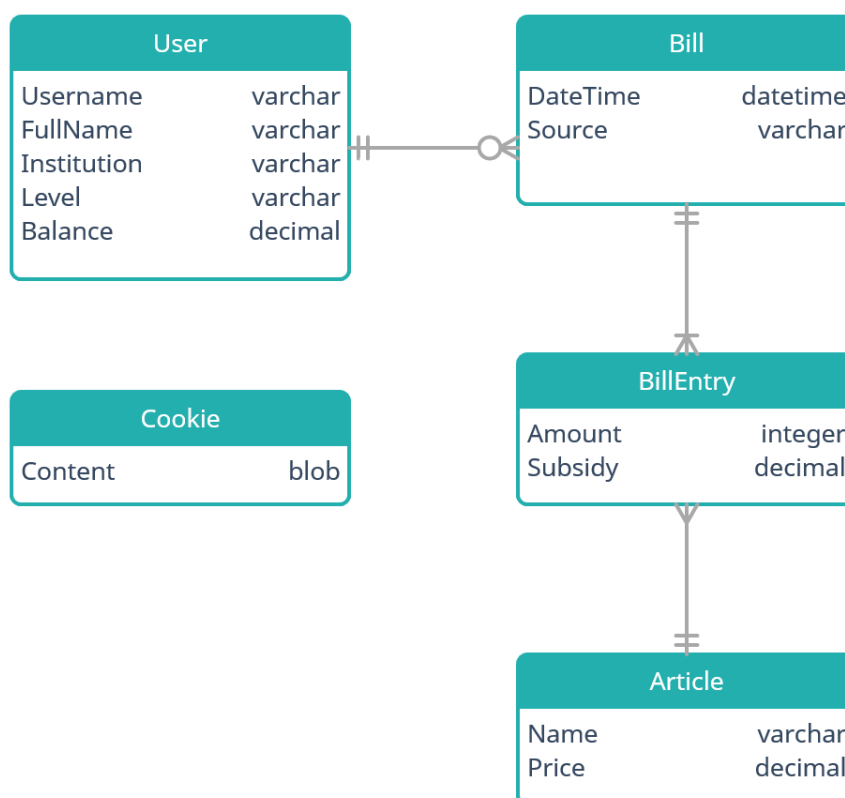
User

| Username | varchar |
|---|---|
| FullName | varchar |
| Institution | varchar |
| Level | varchar |
| Balance | decimal |

Bill

| DateTime | datetime |
|---|---|
| Source | varchar |

Cookie

| Content | blob |
|---|---|

BillEntry

| Amount | integer |
|---|---|
| Subsidy | decimal |

Article

| Name | varchar |
|---|---|
| Price | decimal |